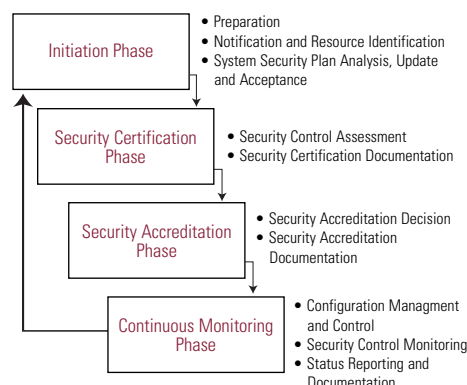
Initiation Phase

• Preparation
• Notification and Resource Identification
• System Security Plan Analysis, Update and Acceptance

Security Certification Phase

• Security Control Assessment
• Security Certification Documentation

Security Accreditation Phase

• Security Accreditation Decision
• Security Accreditation Documentation

Continuous Monitoring Phase

• Configuration Managment and Control
• Security Control Monitoring
• Status Reporting and Documentation